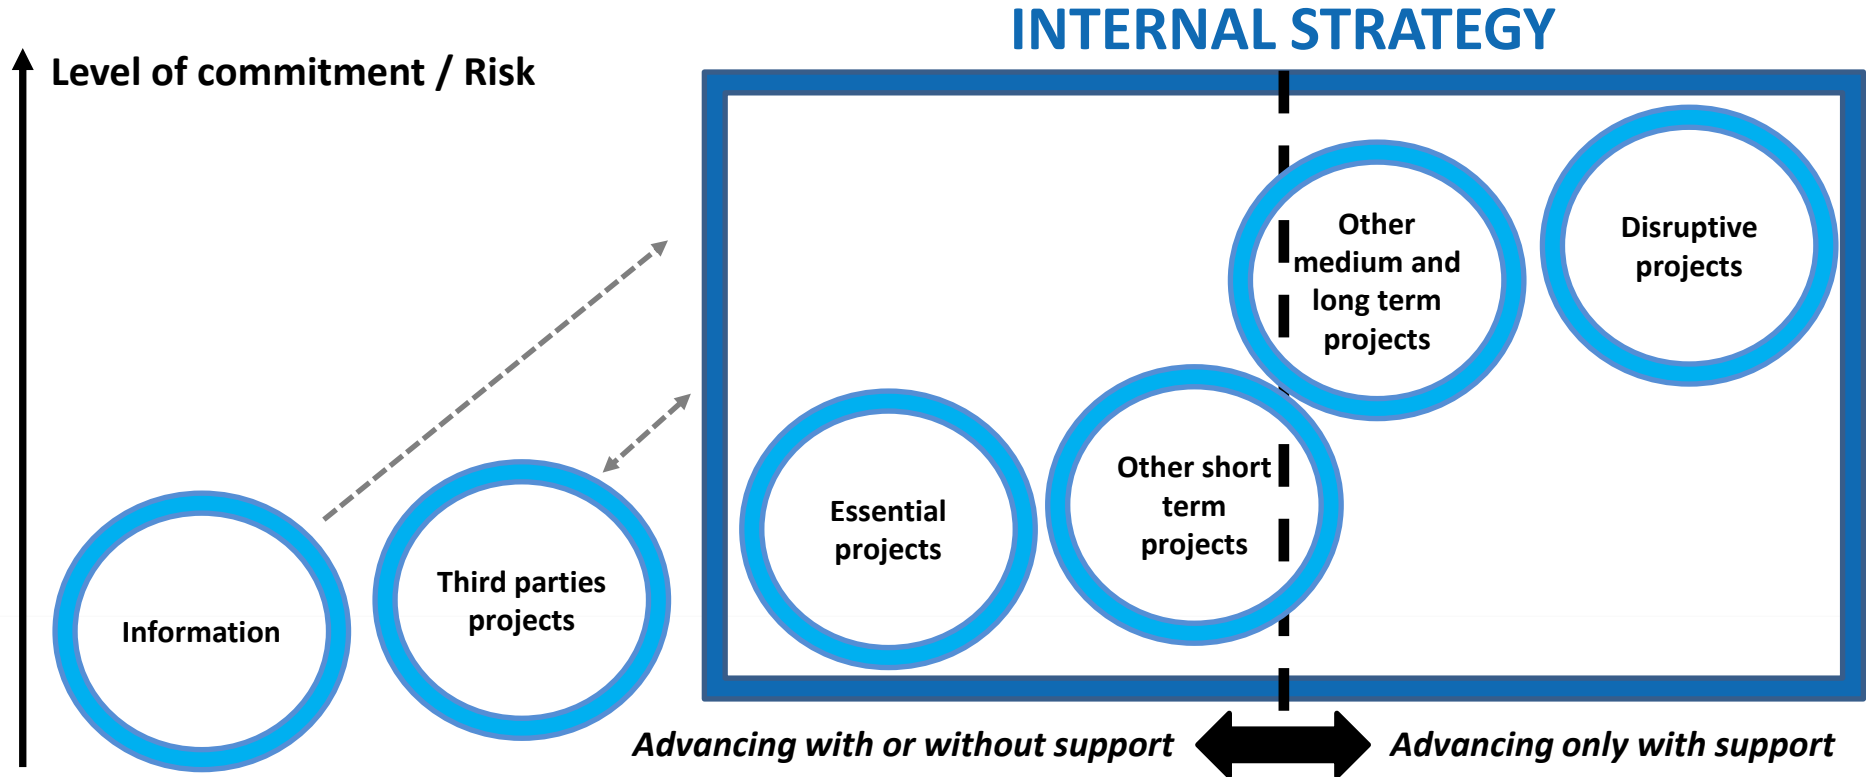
INTERNAL STRATEGY

Level of commitment / Risk

Other medium and long term projects

Disruptive projects

Essential projects

Other short term projects

Third parties projects

Information

Advancing with or without support

Advancing only with support